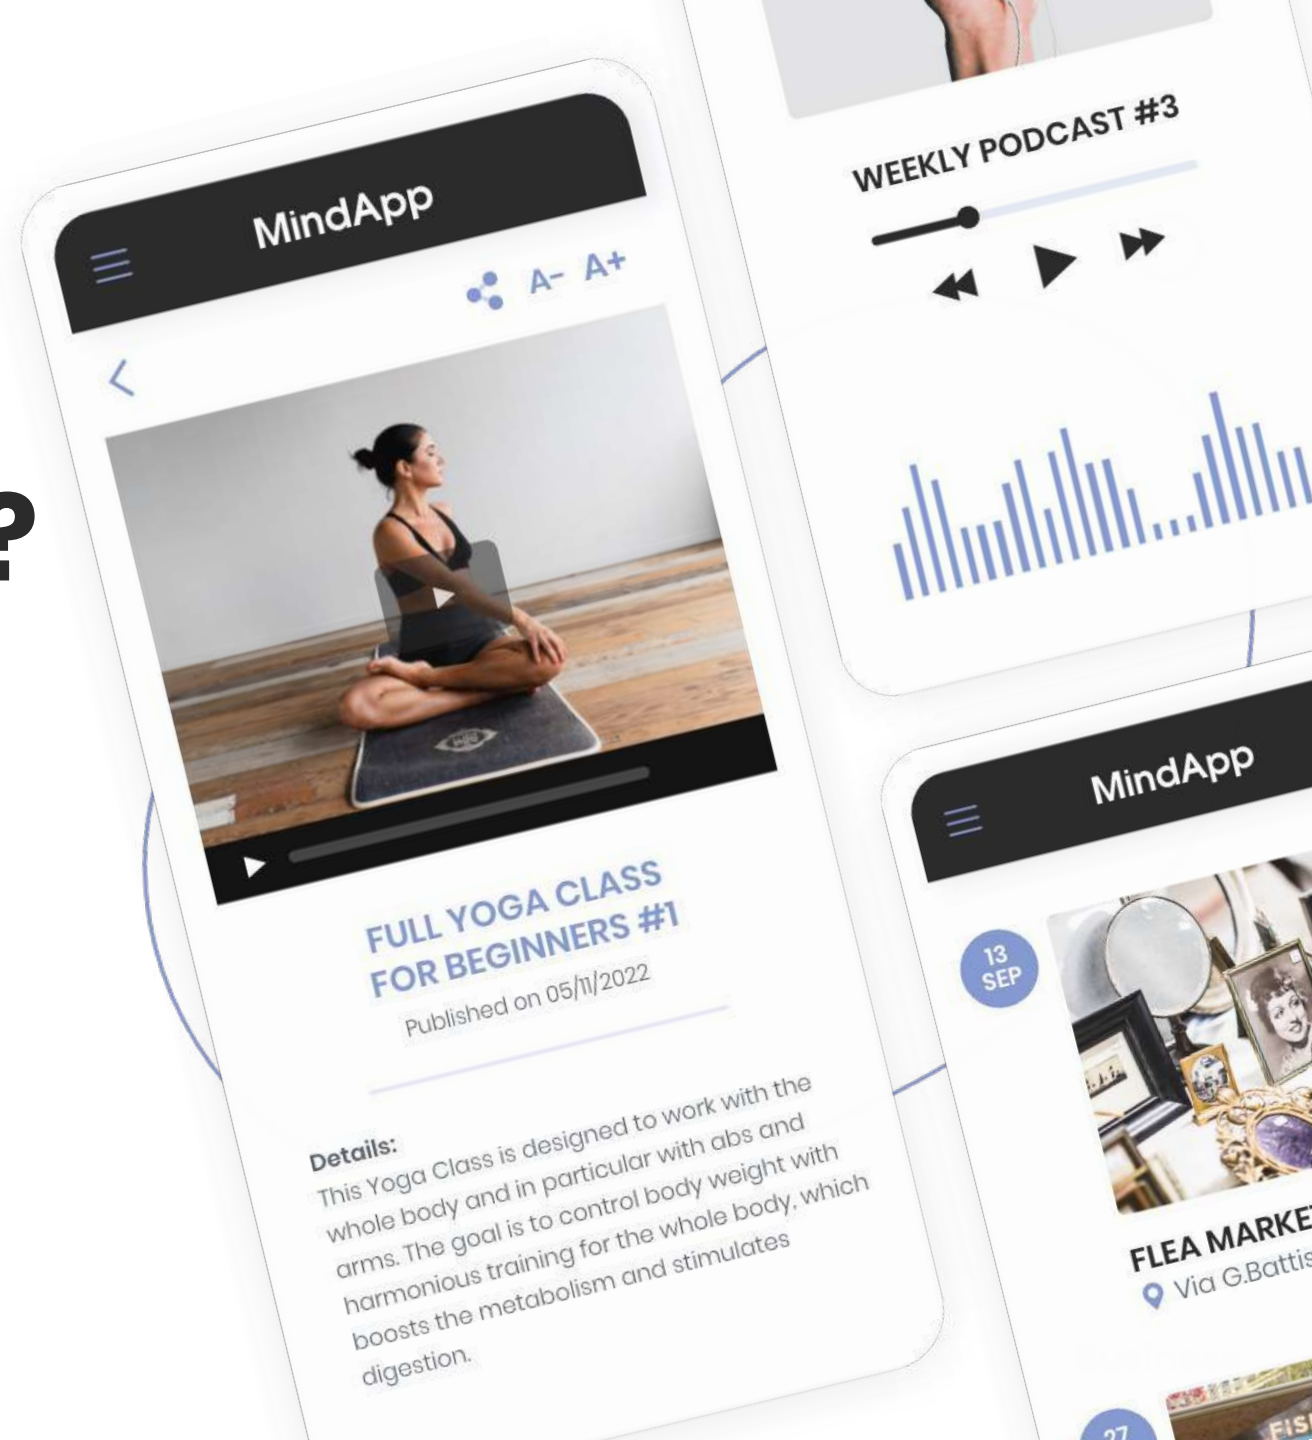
?

MindApp

A- A+

FULL YOGA CLASS FOR BEGINNERS #1

Published on 05/11/2022

Details:
This Yoga Class is designed to work with the whole body and in particular with abs and arms. The goal is to control body weight with harmonious training for the whole body, which boosts the metabolism and stimulates digestion.

WEEKLY PODCAST #3

MindApp

13 SEP

FLEA MARKE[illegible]

Via G.Battis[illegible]

27

FIS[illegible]